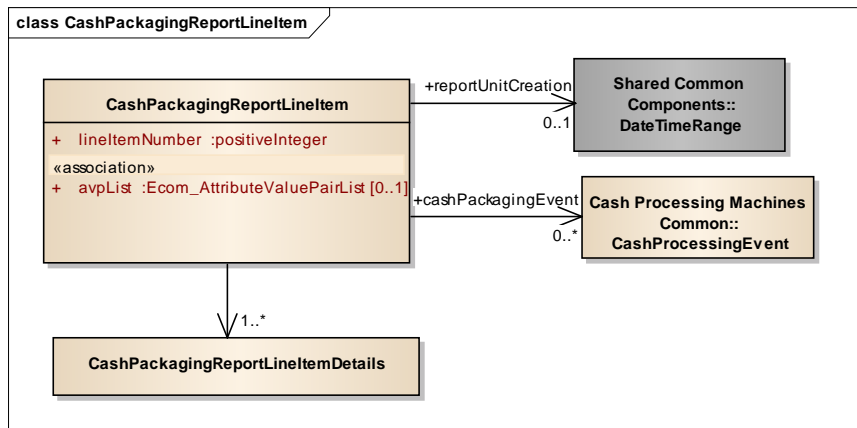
class CashPackagingReportLineItem

CashPackagingReportLineItem

+ lineItemNumber :positiveInteger

«association»

+ avpList :Ecom_AttributeValuePairList [0..1]

+reportUnitCreation

0..1

Shared Common Components:: DateTimeRange

+cashPackagingEvent

0..*

Cash Processing Machines Common:: CashProcessingEvent

1..*

CashPackagingReportLineItemDetails